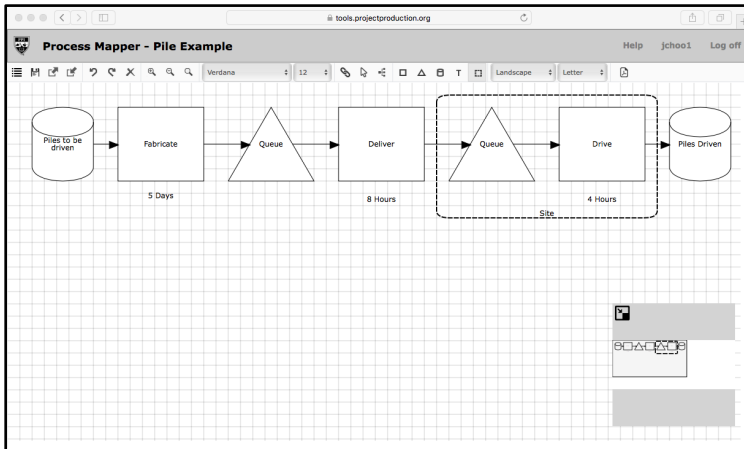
tools.projectproduction.org

Process Mapper - Pile Example

Help jchoo1 Log off

Verdana 12 Landscape Letter

Piles to be driven

Fabricate

5 Days

Queue

Deliver

8 Hours

Queue

Drive

4 Hours

Site

Piles Driven